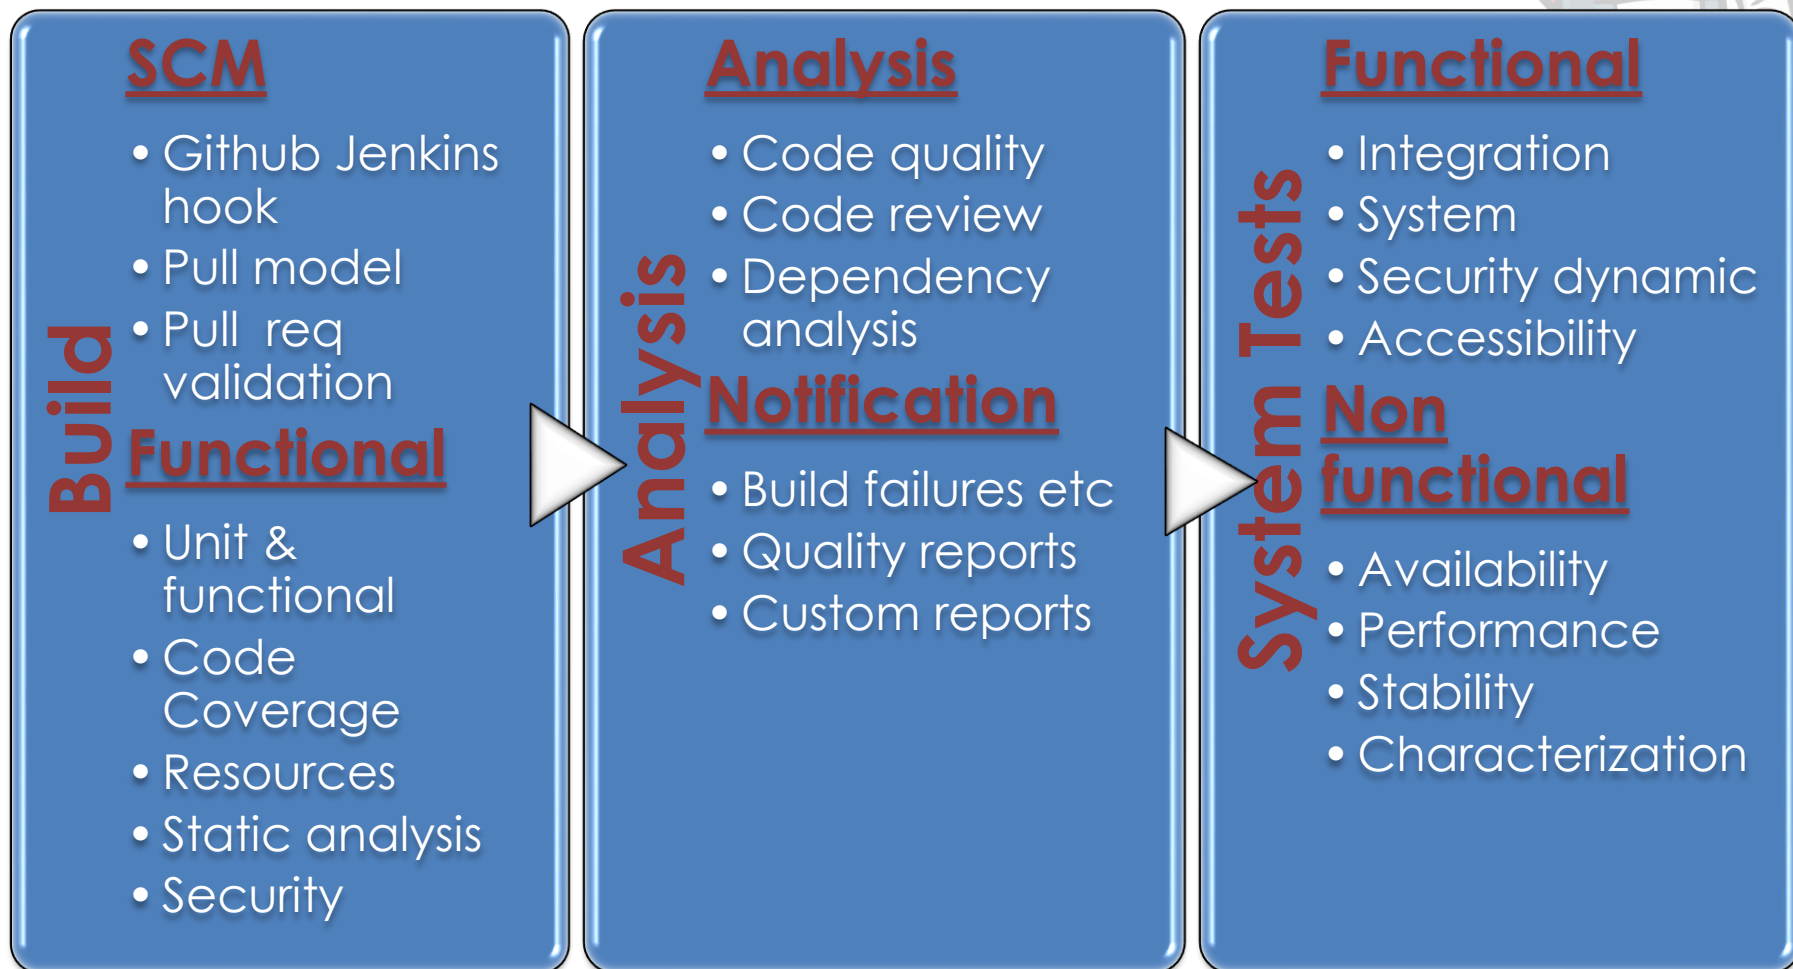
Build

SCM

- Github Jenkins hook
- Pull model
- Pull req validation

Functional

- Unit & functional
- Code Coverage
- Resources
- Static analysis
- Security

Analysis

Analysis

- Code quality
- Code review
- Dependency analysis

Notification

- Build failures etc
- Quality reports
- Custom reports

System Tests

Functional

- Integration
- System
- Security dynamic
- Accessibility

Non functional

- Availability
- Performance
- Stability
- Characterization